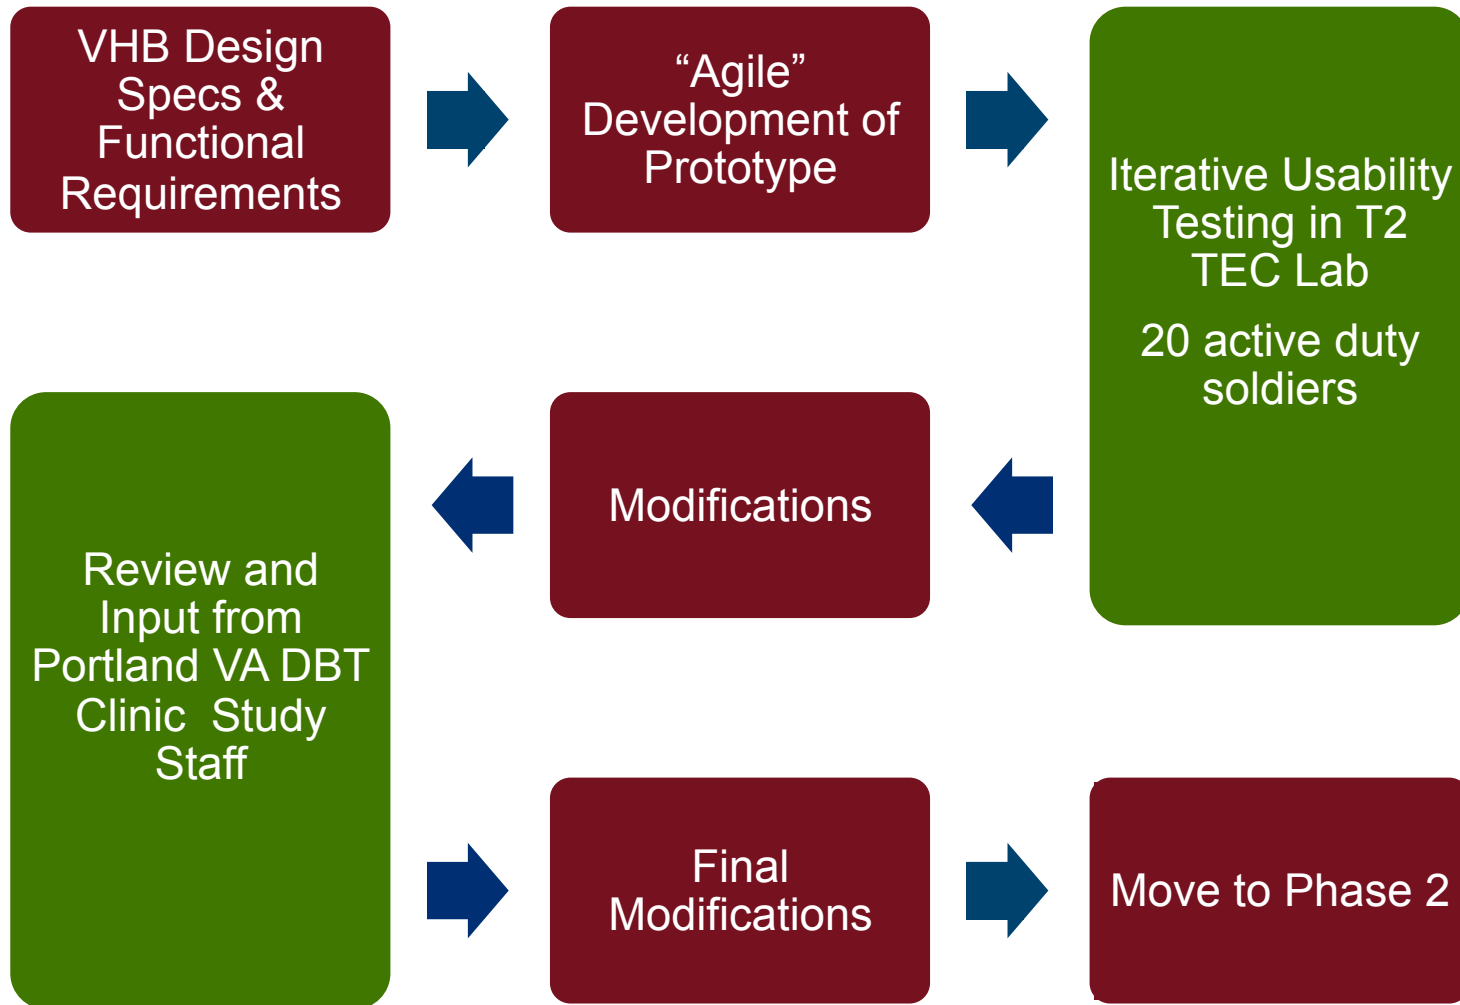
VHB Design Specs & Functional Requirements

“Agile” Development of Prototype

Iterative Usability Testing in T2 TEC Lab

20 active duty soldiers

Modifications

Review and Input from Portland VA DBT Clinic Study Staff

Final Modifications

Move to Phase 2